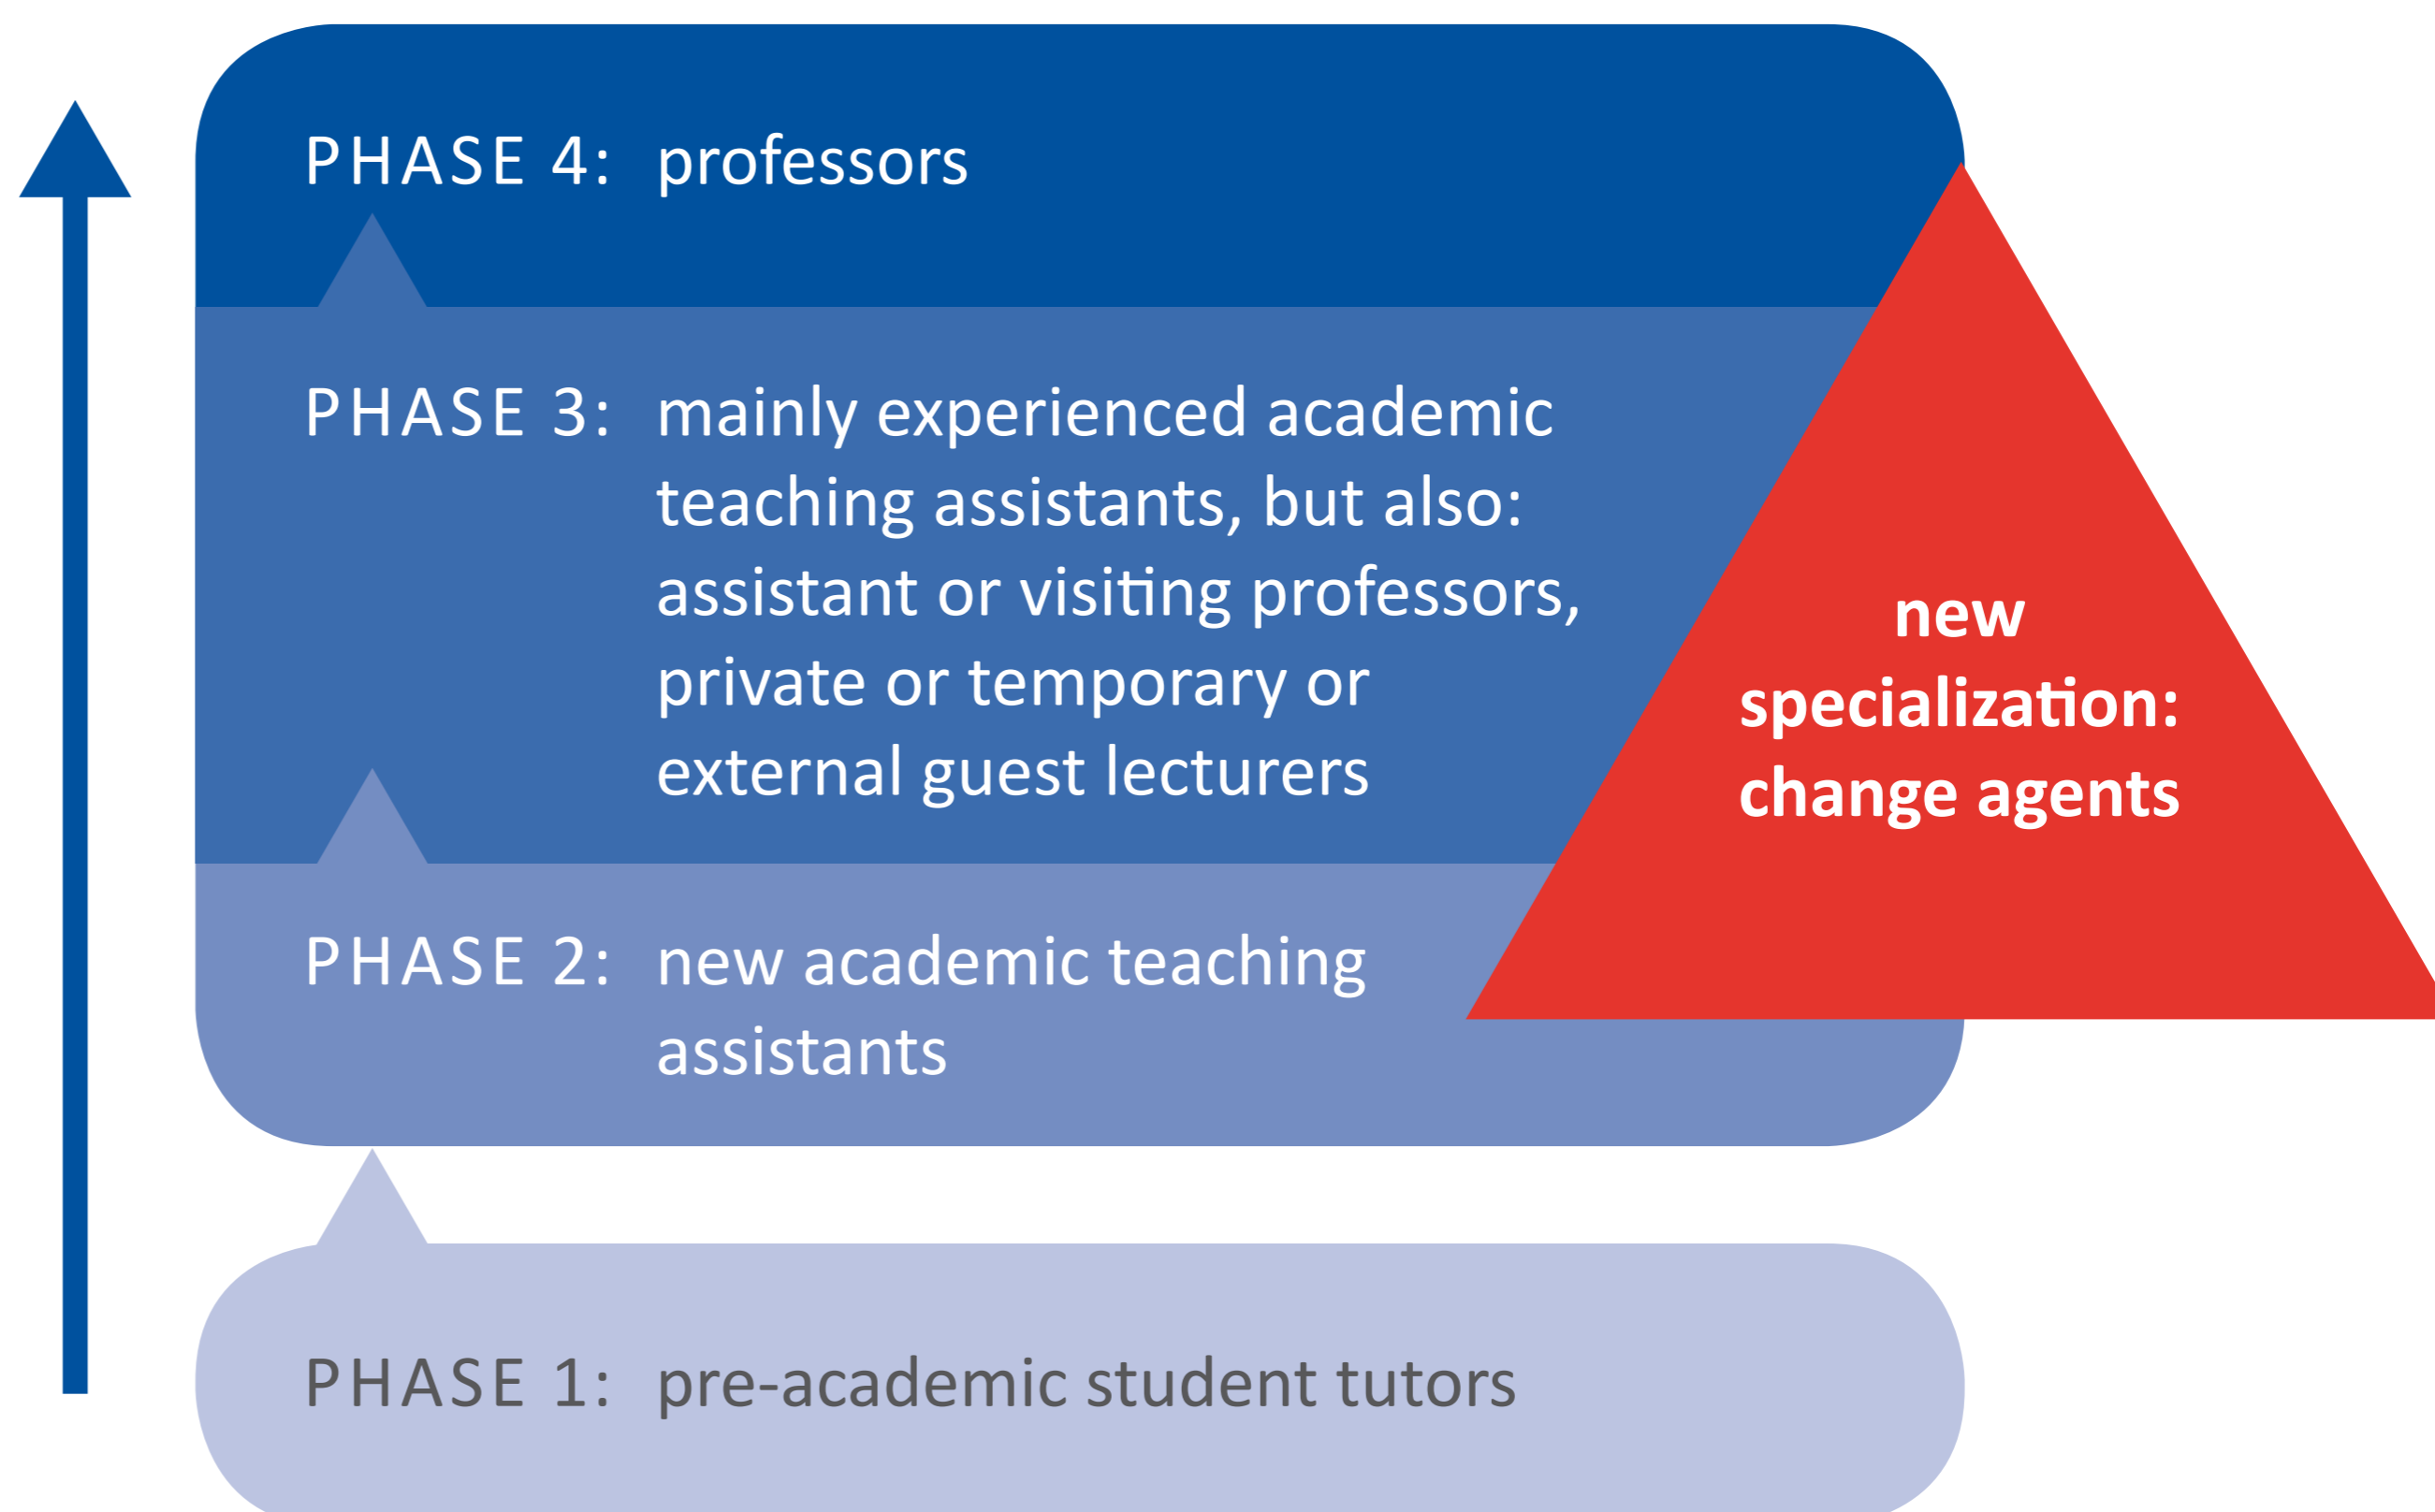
PHASE 4: professors

PHASE 3: mainly experienced academic teaching assistants, but also: assistant or visiting professors, private or temporary or external guest lecturers

new specialization: change agents

PHASE 2: new academic teaching assistants

PHASE 1: pre-academic student tutors